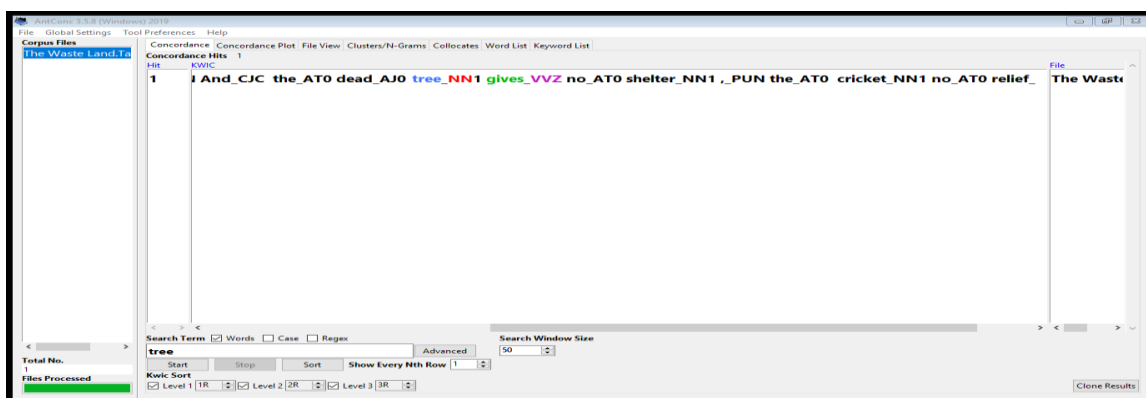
AntConc 3.5.8 (Windows) 2019

File Global Settings Tool Preferences Help

Corpus Files
The Waste Land.Ta

Concordance | Concordance Plot | File View | Clusters/N-Grams | Collocates | Word List | Keyword List

Concordance Hits 1

| Hit | KWIC | File |
|---|---|---|
| 1 | l And_CJC the_AT0 dead_AJ0 tree_NN1 gives_VVZ no_AT0 shelter_NN1 ,_PUN the_AT0 cricket_NN1 no_AT0 relief_ | The Waste |

Total No.
1
Files Processed

Search Term ☑ Words ☐ Case ☐ Regex
tree
Advanced
Search Window Size
50
Start Stop Sort Show Every Nth Row 1
Kwic Sort
☑ Level 1 1R ☑ Level 2 2R ☑ Level 3 3R

Clone Results